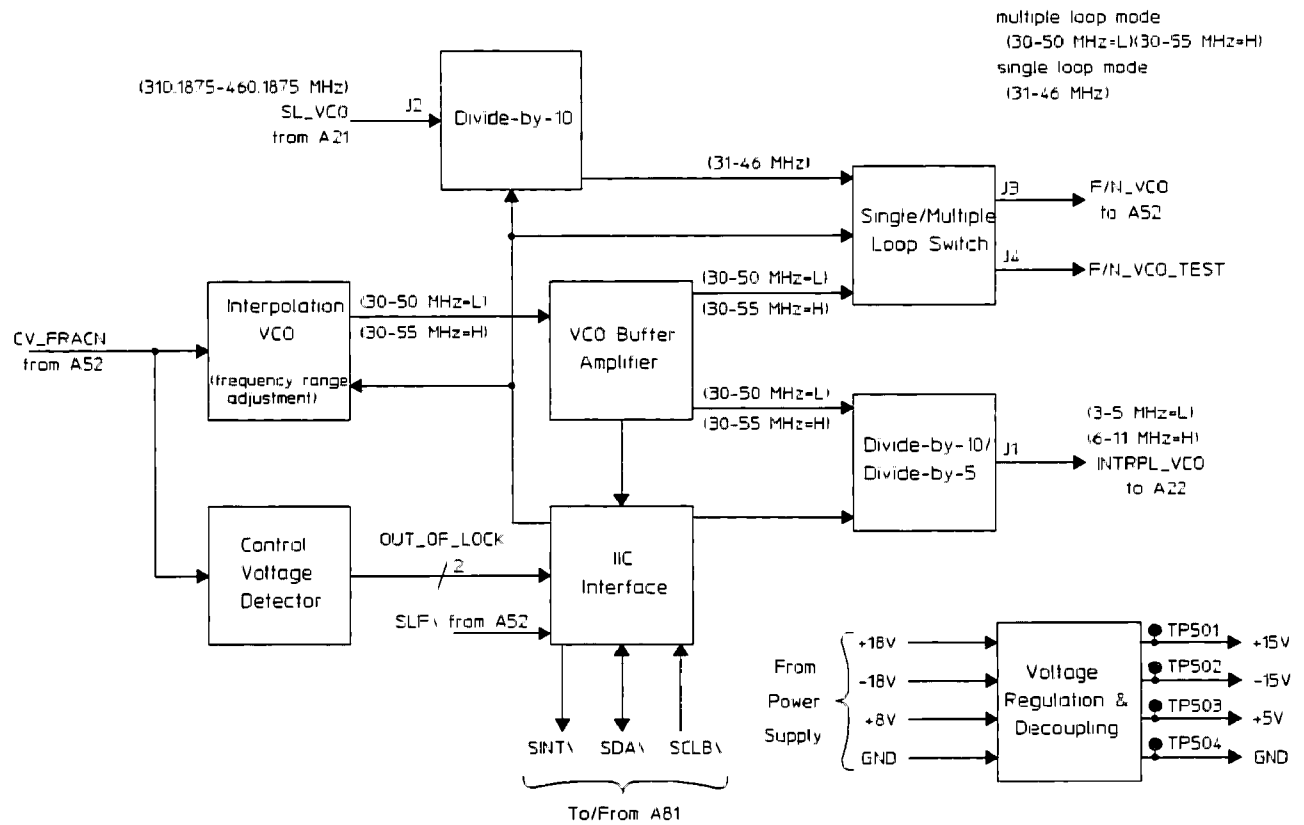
multiple loop mode
(30-50 MHz=L)(30-55 MHz=H)
single loop mode
(31-46 MHz)

(310.1875-460.1875 MHz)
SL_VCO
from A21

J2

Divide-by-10

(31-46 MHz)

Single/Multiple Loop Switch

J3

F/N_VCO to A52

J4

F/N_VCO_TEST

Interpolation VCO (frequency range adjustment)

(30-50 MHz=L)
(30-55 MHz=H)

VCO Buffer Amplifier

(30-50 MHz=L)
(30-55 MHz=H)

CV_FRACN
from A52

(30-50 MHz=L)
(30-55 MHz=H)

Divide-by-10/ Divide-by-5

J1

(3-5 MHz=L)
(6-11 MHz=H)
INTRPL_VCO
to A22

Control Voltage Detector

OUT_OF_LOCK
2

IIC Interface

SLF\ from A52

SINT\
SDA\
SCLB\

To/From A81

From Power Supply

+18V
-18V
+8V
GND

Voltage Regulation & Decoupling

TP501
+15V
TP502
-15V
TP503
+5V
TP504
GND